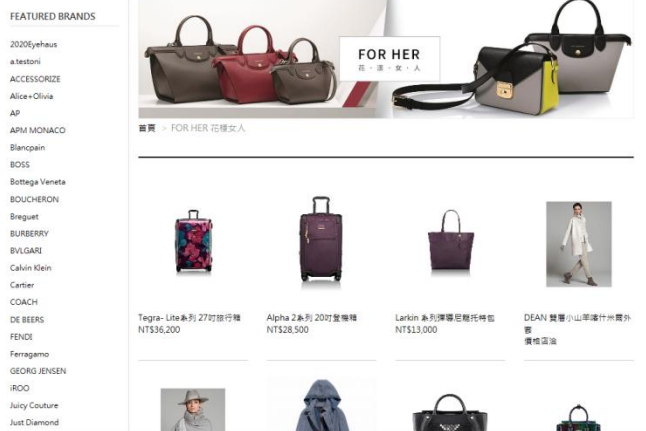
FEATURED BRANDS

2020Eyehaus
a.testoni
ACCESSORIZE
Alice+Olivia
AP
APM MONACO
Blancpain
BOSS
Bottega Veneta
BOUCHERON
Breguet
BURBERRY
BVLGARI
Calvin Klein
Cartier
COACH
DE BEERS
FENDI
Ferragamo
GEORG JENSEN
iROO
Juicy Couture
Just Diamond

FOR HER
花・漾・女・人

首頁 > FOR HER 花樣女人

Tegra- Lite系列 27吋旅行箱
NT$36,200

Alpha 2系列 20吋登機箱
NT$28,500

Larkin 系列擇優尼龍托特包
NT$13,000

DEAN 雙層小山羊絨什米爾外套
價格面洽